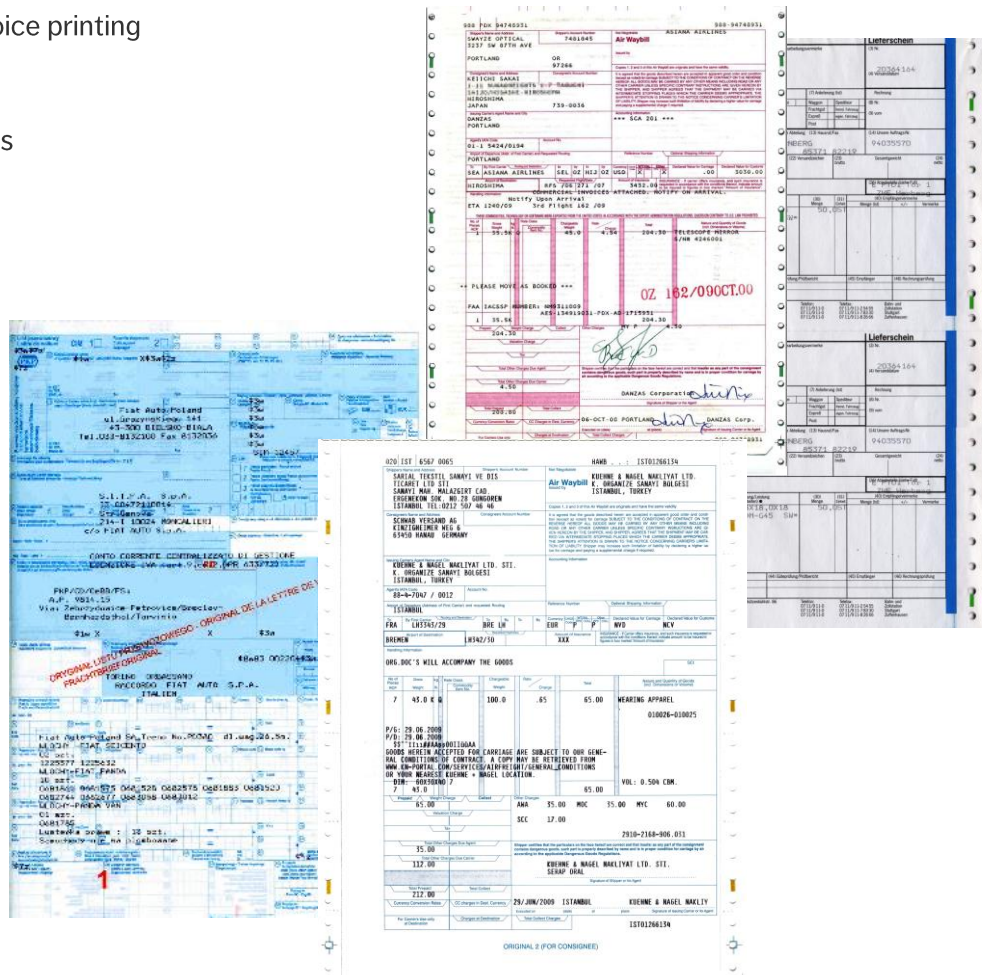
oice printing

s

988 PDX 94740951 988-94740951
SWAYZE OPTICAL 7461645
3237 SW 87TH AVE
Air Waybill
ASIANA AIRLINES
PORTLAND OR 97266
KEIICHI SAKAI
HIROSHIMA
JAPAN 738-0036
DANZAS
PORTLAND
*** SCA 201 ***
01-1 5424/0194
PORTLAND
SEA ASIANA AIRLINES SEL OZ HIZ OZ USD
HIROSHIMA
COMMERCIAL INVOICES ATTACHED. NOTIFY ON ARRIVAL
Notify Upon Arrival
ETA 1240/09 3rd Flight 162 /09
TELESCOPE MIRROR
** PLEASE MOVE AS BOOKED ***
OZ 162/000CT.00
DANZAS Corporation
06-OCT-02 PORTLAND DANZAS Corp.

Lieferschein
20364164
94035570
Lieferschein
20364164
94035570

Fiat Auto Poland
ul.Grazynskiego 141
43-300 BIELSKO-BIALA
Tel.033-8132100 Fax 8132036
S.I.T.A. S.p.A.
CONTO CORRENTE CENTRALIZZATO DI GESTIONE
TORINO ORBASSANO
RACCORDO FIAT AUTO S.P.A.
ITALIEN
ORIGINAL LIST PRZEWOZOWEGO - ORIGINAL DE LA LETTRE DE V
FRACHTBRIEFORIGINAL
Fiat Auto Poland SA
FIAT SEICENTO
FIAT PANDA
PANDA VAN
1

020 IST 6567 0065 HAWB . . . IST01266134
SARIAL TEKSTIL SANAYI VE DIS TICARET LTD STI
SANAYI MAH. MALAZGIRT CAD.
ERGENEKON SOK. NO.28 GUNGOREN
ISTANBUL TEL:0212 507 46 46
Air Waybill
KUEHNE & NAGEL NAKLIYAT LTD. STI.
K. ORGANIZE SANAYI BOLGESI
ISTANBUL, TURKEY
SCHWAB VERSAND AG
KINZIGHEIMER WEG 6
63450 HANAU GERMANY
KUEHNE & NAGEL NAKLIYAT LTD. STI.
K. ORGANIZE SANAYI BOLGESI
ISTANBUL, TURKEY
80-9-7047 / 0012
ISTANBUL
FRA LH3541/29 BRE LH EUR NCV NVD
BREMEN LH342/30 XXX
ORG.DOC'S WILL ACCOMPANY THE GOODS
7 43.0 K Q 100.0 .65 65.00 WEARING APPAREL
010026-010025
P/G: 29.06.2009
P/D: 29.06.2009
GOODS HEREIN ACCEPTED FOR CARRIAGE ARE SUBJECT TO OUR GENERAL CONDITIONS OF CONTRACT. A COPY MAY BE RETRIEVED FROM WWW.KN-PORTAL.COM/SERVICES/AIRFREIGHT/GENERAL_CONDITIONS OR YOUR NEAREST KUEHNE + NAGEL LOCATION.
DIM- 60X50X90 7
VOL: 0.504 CBM.
7 43.0 65.00
65.00 AWA 35.00 MOC 35.00 MYC 60.00
SCC 17.00
35.00
112.00
2910-2168-906.033
KUEHNE & NAGEL NAKLIYAT LTD. STI.
SERAP ORAL
212.00
29/JUN/2009 ISTANBUL KUEHNE & NAGEL NAKLIY
IST01266134
ORIGINAL 2 (FOR CONSIGNEE)